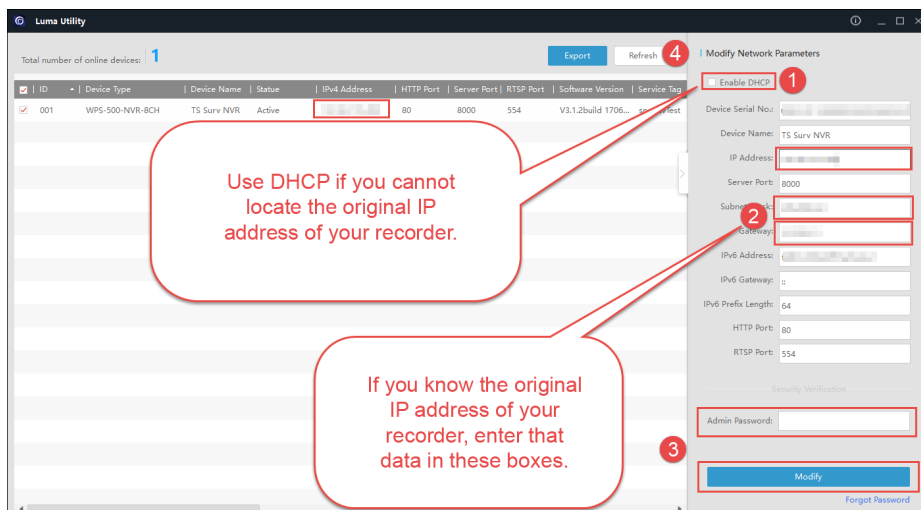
Luma Utility

Total number of online devices: 1

Export

Refresh

4

| ID | Device Type | Device Name | Statue | IPv4 Address | HTTP Port | Server Port | RTSP Port | Software Version | Service Tag |
|---|---|---|---|---|---|---|---|---|---|
| 001 | WPS-500-NVR-8CH | TS Surv NVR | Active | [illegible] | 80 | 8000 | 554 | V3.1.2build 1706... | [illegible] |

Use DHCP if you cannot locate the original IP address of your recorder.

If you know the original IP address of your recorder, enter that data in these boxes.

Modify Network Parameters

Enable DHCP

1

Device Serial No.: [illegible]

Device Name: TS Surv NVR

IP Address: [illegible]

Server Port: 8000

Subnet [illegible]ask: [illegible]

2

Gateway: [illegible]

IPv6 Address: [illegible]

IPv6 Gateway: ::

IPv6 Prefix Length: 64

HTTP Port: 80

RTSP Port: 554

Security Verification

Admin Password:

3

Modify

Forgot Password